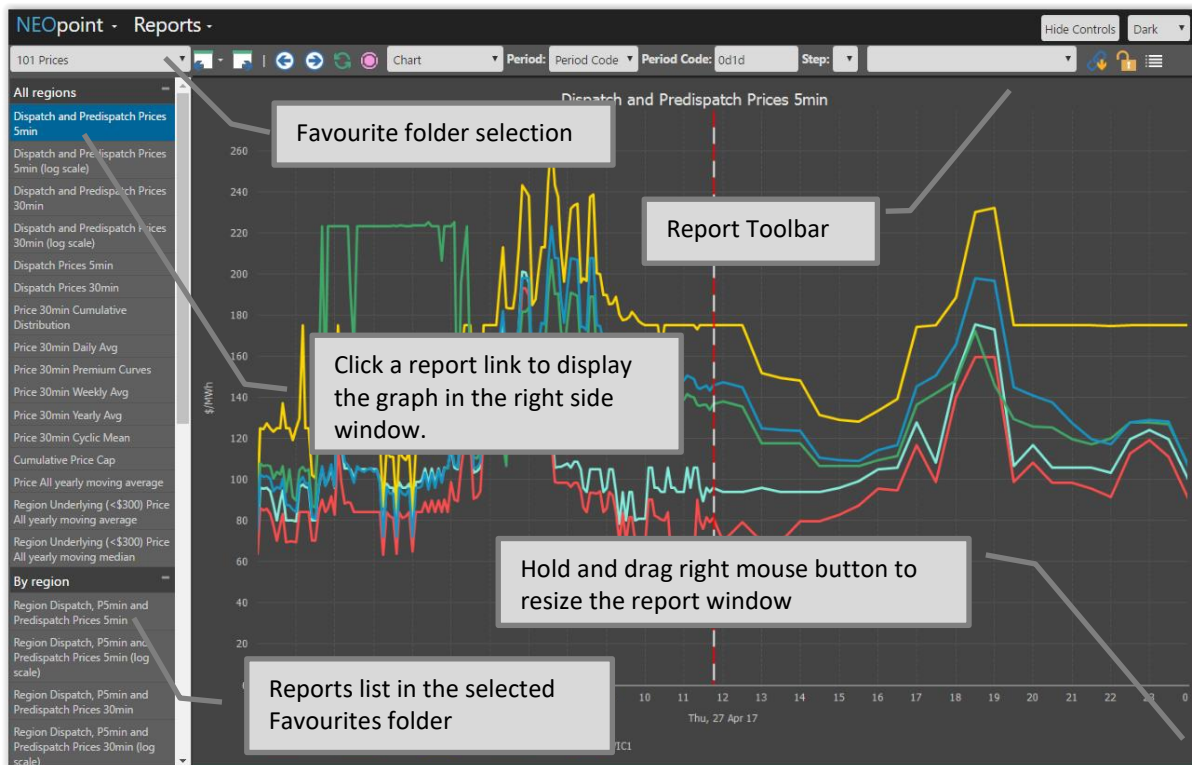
NEOpoint - Reports -

Hide Controls | Dark

101 Prices | Chart | Period: Period Code | Period Code: 0d1d | Step:

All regions

Dispatch and Predispatch Prices 5min

Dispatch and Predispatch Prices 5min (log scale)

Dispatch and Predispatch Prices 30min

Dispatch and Predispatch Prices 30min (log scale)

Dispatch Prices 5min

Dispatch Prices 30min

Price 30min Cumulative Distribution

Price 30min Daily Avg

Price 30min Premium Curves

Price 30min Weekly Avg

Price 30min Yearly Avg

Price 30min Cyclic Mean

Cumulative Price Cap

Price All yearly moving average

Region Underlying (<$300) Price All yearly moving average

Region Underlying (<$300) Price All yearly moving median

By region

Region Dispatch, P5min and Predispatch Prices 5min

Region Dispatch, P5min and Predispatch Prices 5min (log scale)

Region Dispatch, P5min and Predispatch Prices 30min

Region Dispatch, P5min and Predispatch Prices 30min (log scale)

Dispatch and Predispatch Prices 5min

Favourite folder selection

Report Toolbar

Click a report link to display the graph in the right side window.

Hold and drag right mouse button to resize the report window

Reports list in the selected Favourites folder

$/MWh

260
240
220
200
180
160
140
120
100
80
60
40
20
0

10 11 12 13 14 15 16 17 18 19 20 21 22 23 0

Thu, 27 Apr 17

IC1